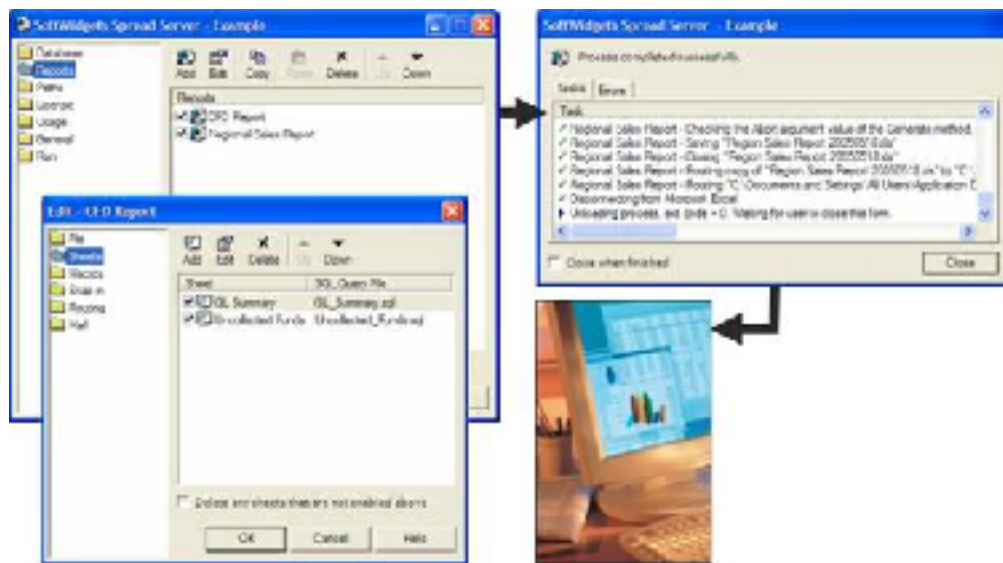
SoftWidgets Spread Server - Example

Database
Reports
Paths
License
Usage
General
Run

Add
Edit
Copy
Paste
Delete
Up
Down

Reports
CFO Report
Regional Sales Report

Edit - CFO Report

File
Sheets
Macros
E-mail
Routing
Mail

Add
Edit
Delete
Up
Down

| Sheet | SQL Query File |
|---|---|
| GL Summary | GL_Summary.sql |
| Uncollected Funds | Uncollected_Funds.sql |

Delete any sheets that are not enabled above

OK
Cancel
Help

SoftWidgets Spread Server - Example

Process completed successfully.

Tasks
Errors

Task
Regional Sales Report - Checking the Abort argument value of the Generate method.
Regional Sales Report - Saving "Region Sales Report 20050518.xls"
Regional Sales Report - Closing "Region Sales Report 20050518.xls"
Regional Sales Report - Routing copy of "Region Sales Report 20050518.xls" to "C:\
Regional Sales Report - Routing "C:\Documents and Settings\All Users\Application D
Disconnecting from Microsoft Excel
Unloading process, exit code = 0. Waiting for user to close this form.

Close when finished

Close